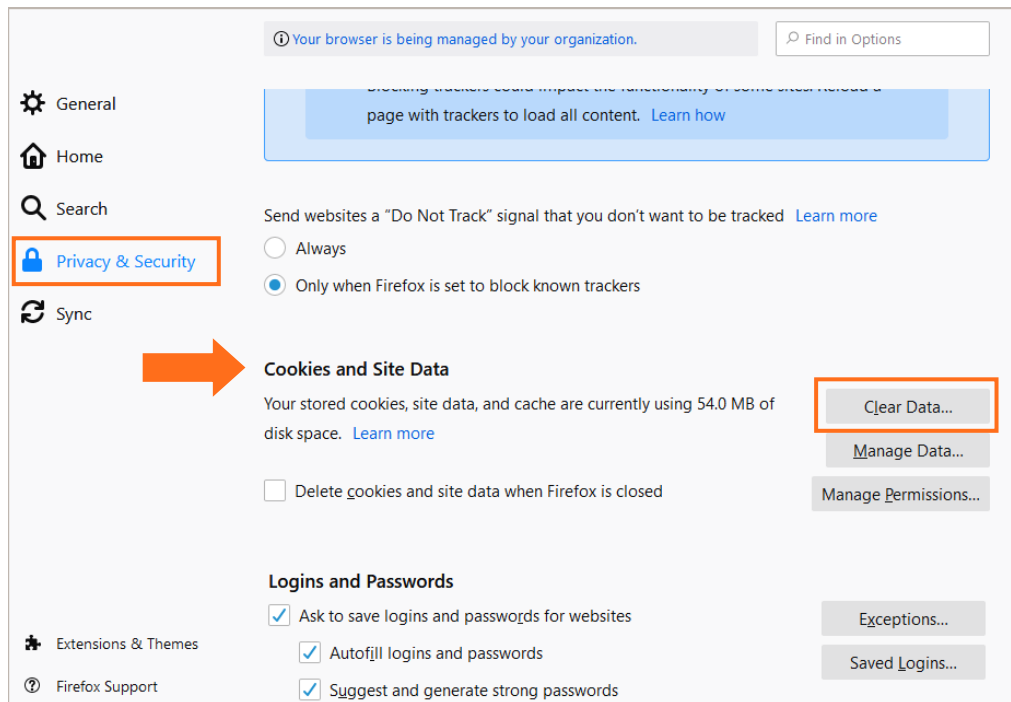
Your browser is being managed by your organization.

Find in Options

General

Home

Search

Privacy & Security

Sync

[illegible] page with trackers to load all content. Learn how

Send websites a “Do Not Track” signal that you don’t want to be tracked Learn more

Always

Only when Firefox is set to block known trackers

Cookies and Site Data

Your stored cookies, site data, and cache are currently using 54.0 MB of disk space. Learn more

Clear Data...

Manage Data...

Delete cookies and site data when Firefox is closed

Manage Permissions...

Logins and Passwords

Ask to save logins and passwords for websites

Exceptions...

Autofill logins and passwords

Saved Logins...

Suggest and generate strong passwords

Extensions & Themes

Firefox Support